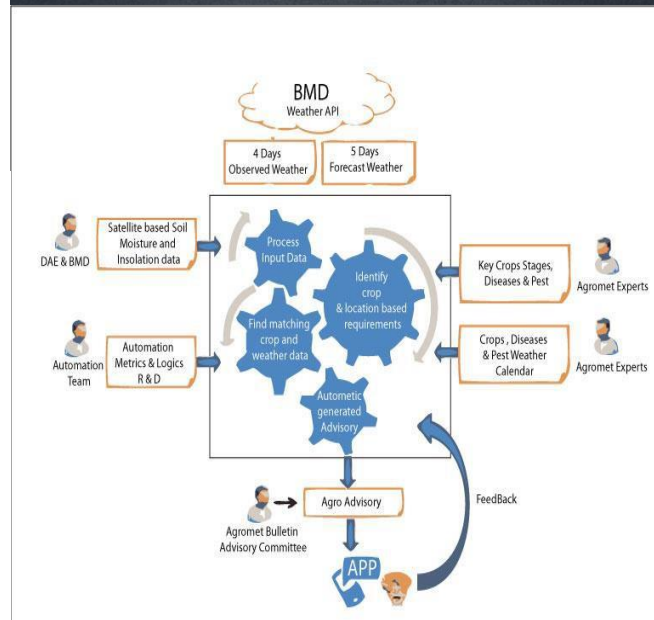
BMD
Weather API

4 Days
Observed Weather

5 Days
Forecast Weather

DAE & BMD

Satellite based Soil Moisture and Insolation data

Process Input Data

Identify crop & location based requirements

Key Crops Stages, Diseases & Pest

Agromet Experts

Automation Team

Automation Metrics & Logics R & D

Find matching crop and weather data

Crops , Diseases & Pest Weather Calendar

Agromet Experts

Autometic generated Advisory

Agro Advisory

Agromet Bulletin Advisory Committee

FeedBack

APP